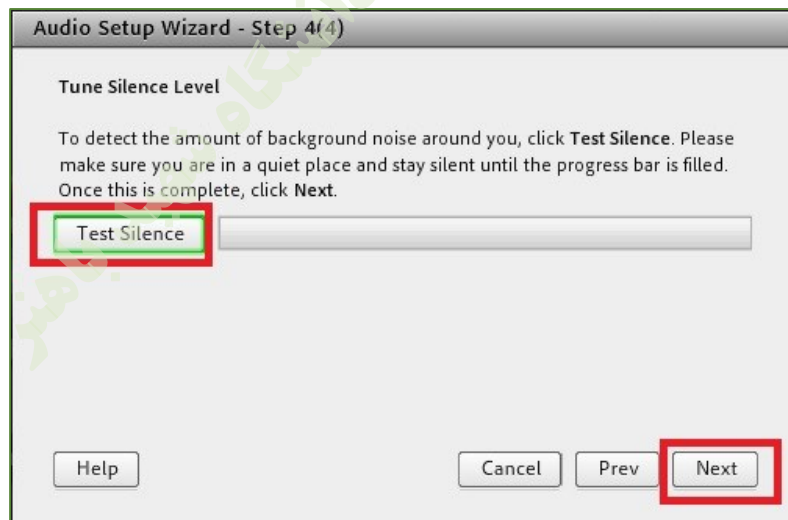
Audio Setup Wizard - Step 4(4)

Tune Silence Level

To detect the amount of background noise around you, click Test Silence. Please make sure you are in a quiet place and stay silent until the progress bar is filled. Once this is complete, click Next.

Test Silence

Help

Cancel

Prev

Next